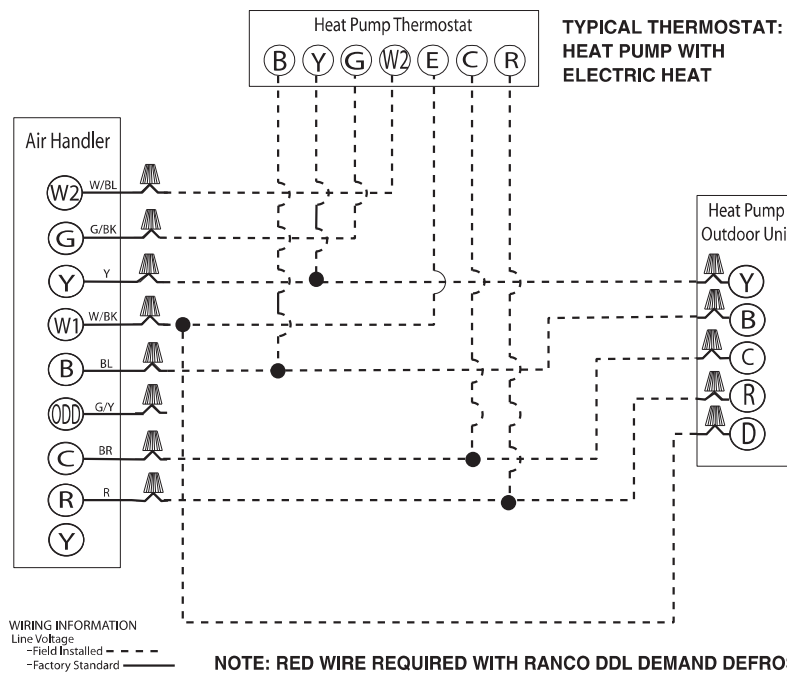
Heat Pump Thermostat
B Y G W2 E C R

TYPICAL THERMOSTAT: HEAT PUMP WITH ELECTRIC HEAT

Air Handler
W2 W/BL
G G/BK
Y Y
W1 W/BK
B BL
ODD G/Y
C BR
R R
Y

Heat Pump Outdoor Uni
Y
B
C
R
D

WIRING INFORMATION
Line Voltage
-Field Installed
-Factory Standard

NOTE: RED WIRE REQUIRED WITH RANCO DDL DEMAND DEFRO